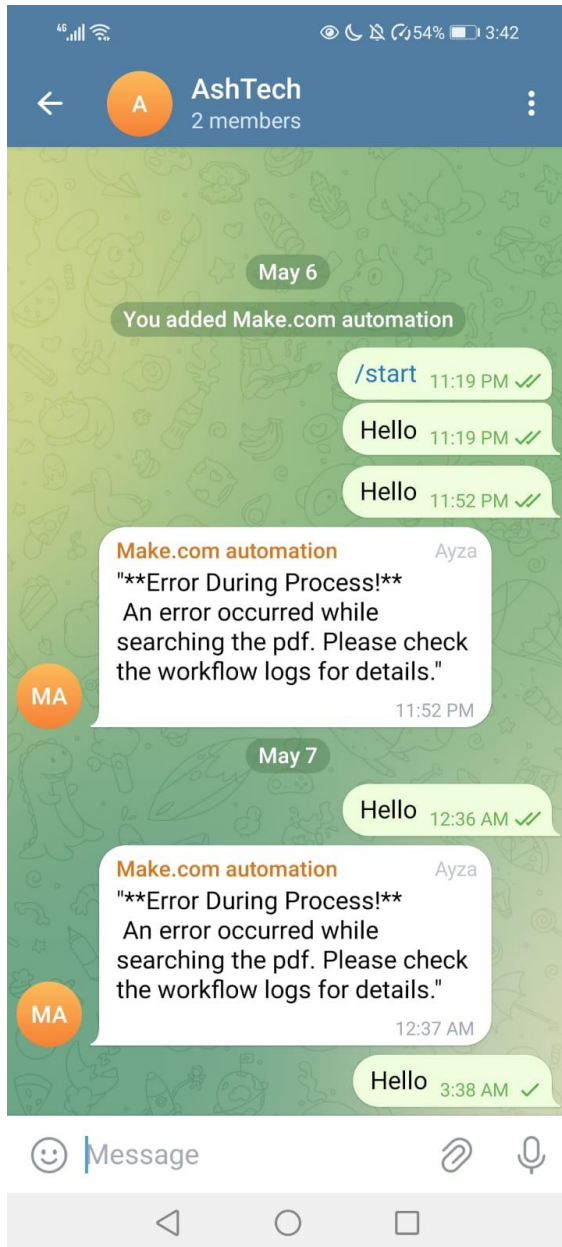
4G 54% 3:42

A AshTech
2 members

May 6

You added Make.com automation

/start 11:19 PM

Hello 11:19 PM

Hello 11:52 PM

MA
Make.com automation Ayza
"**Error During Process!**
An error occurred while searching the pdf. Please check the workflow logs for details."
11:52 PM

May 7

Hello 12:36 AM

MA
Make.com automation Ayza
"**Error During Process!**
An error occurred while searching the pdf. Please check the workflow logs for details."
12:37 AM

Hello 3:38 AM

Message